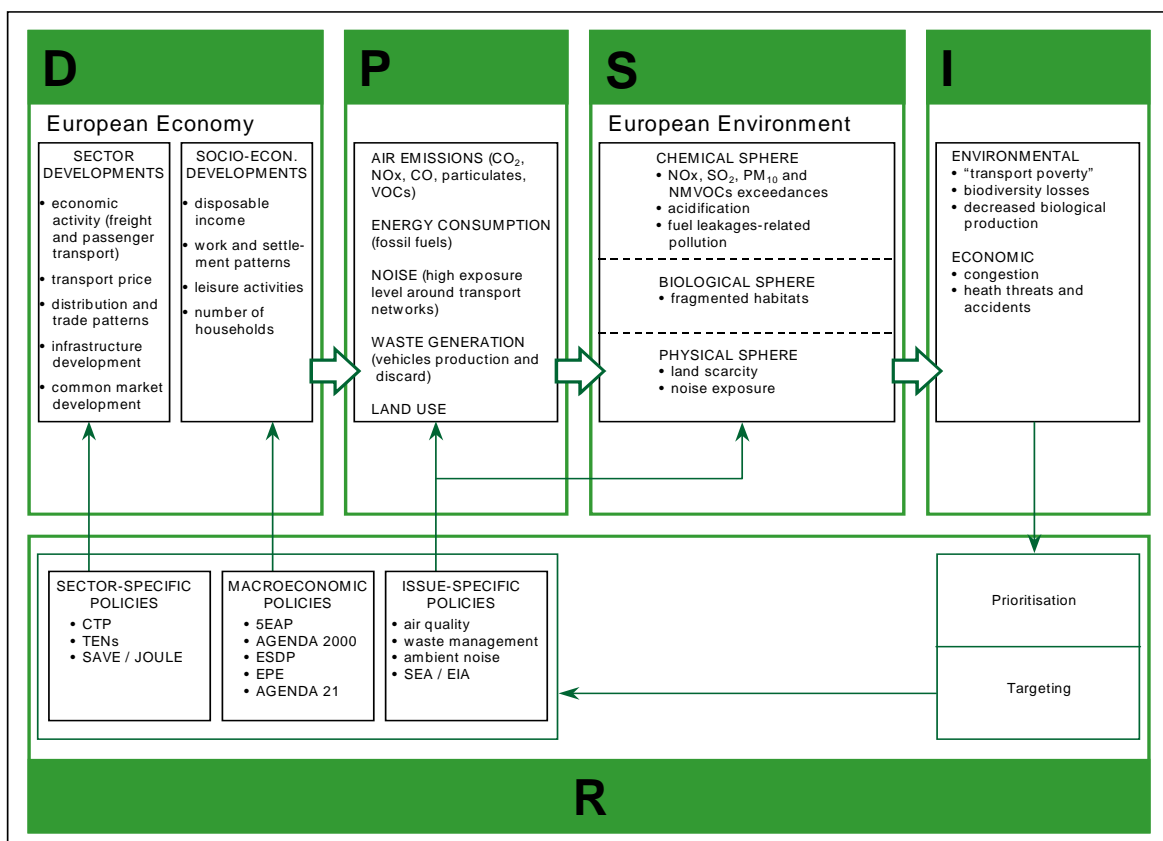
D

European Economy

SECTOR DEVELOPMENTS
• economic activity (freight and passenger transport)
• transport price
• distribution and trade patterns
• infrastructure development
• common market development

SOCIO-ECON. DEVELOPMENTS
• disposable income
• work and settlement patterns
• leisure activities
• number of households

P

AIR EMISSIONS ($CO_2$, NOx, CO, particulates, VOCs)

ENERGY CONSUMPTION (fossil fuels)

NOISE (high exposure level around transport networks)

WASTE GENERATION (vehicles production and discard)

LAND USE

S

European Environment

CHEMICAL SPHERE
• NOx, $SO_2$, $PM_{10}$ and NMVOCs exceedances
• acidification
• fuel leakages-related pollution

BIOLOGICAL SPHERE
• fragmented habitats

PHYSICAL SPHERE
• land scarcity
• noise exposure

I

ENVIRONMENTAL
• "transport poverty"
• biodiversity losses
• decreased biological production

ECONOMIC
• congestion
• heath threats and accidents

SECTOR-SPECIFIC POLICIES
• CTP
• TENs
• SAVE / JOULE

MACROECONOMIC POLICIES
• 5EAP
• AGENDA 2000
• ESDP
• EPE
• AGENDA 21

ISSUE-SPECIFIC POLICIES
• air quality
• waste management
• ambient noise
• SEA / EIA

Prioritisation

Targeting

R